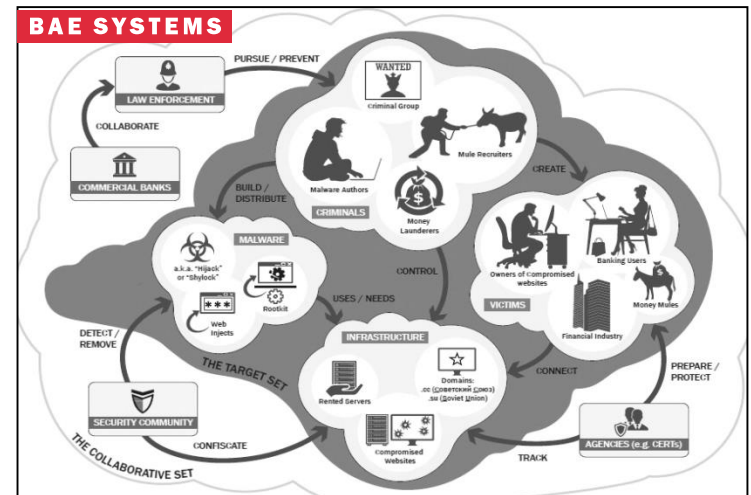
BAE SYSTEMS

PURSUE / PREVENT

LAW ENFORCEMENT

COLLABORATE

COMMERCIAL BANKS

WANTED

Criminal Group

Mule Recruiters

Malware Authors

CRIMINALS

Money Launderers

BUILD / DISTRIBUTE

CREATE

MALWARE

a.k.a. "Hijack" or "Shylock"

***

Web Injects

Rootkit

CONTROL

USES / NEEDS

Owners of Compromised websites

Banking Users

VICTIMS

Money Mules

Financial Industry

DETECT / REMOVE

THE TARGET SET

INFRASTRUCTURE

Rented Servers

Domains: .cc (Советский Союз) .su (Soviet Union)

Compromised Websites

CONNECT

PREPARE / PROTECT

SECURITY COMMUNITY

CONFISCATE

THE COLLABORATIVE SET

TRACK

AGENCIES (e.g. CERTs)